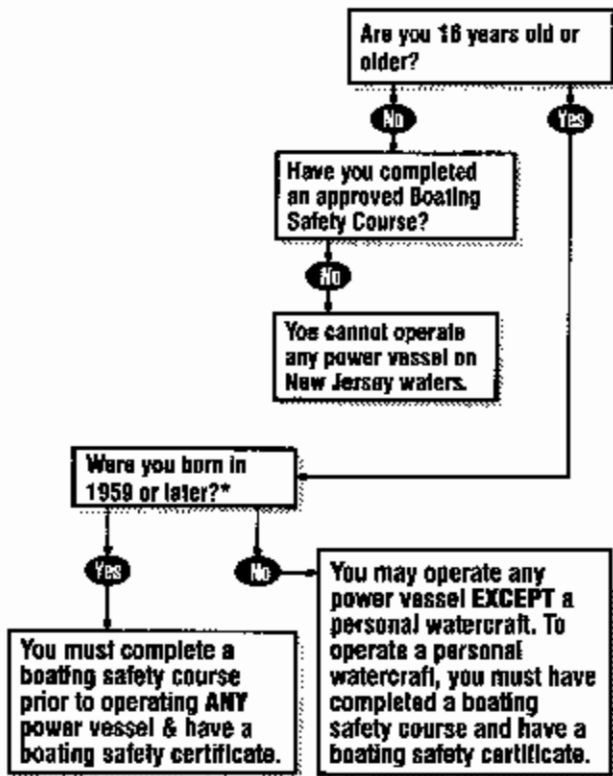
Are you 16 years old or older?

No

Yes

Have you completed an approved Boating Safety Course?

No

You cannot operate any power vessel on New Jersey waters.

Were you born in 1959 or later?*

Yes

No

You must complete a boating safety course prior to operating ANY power vessel & have a boating safety certificate.

You may operate any power vessel EXCEPT a personal watercraft. To operate a personal watercraft, you must have completed a boating safety course and have a boating safety certificate.